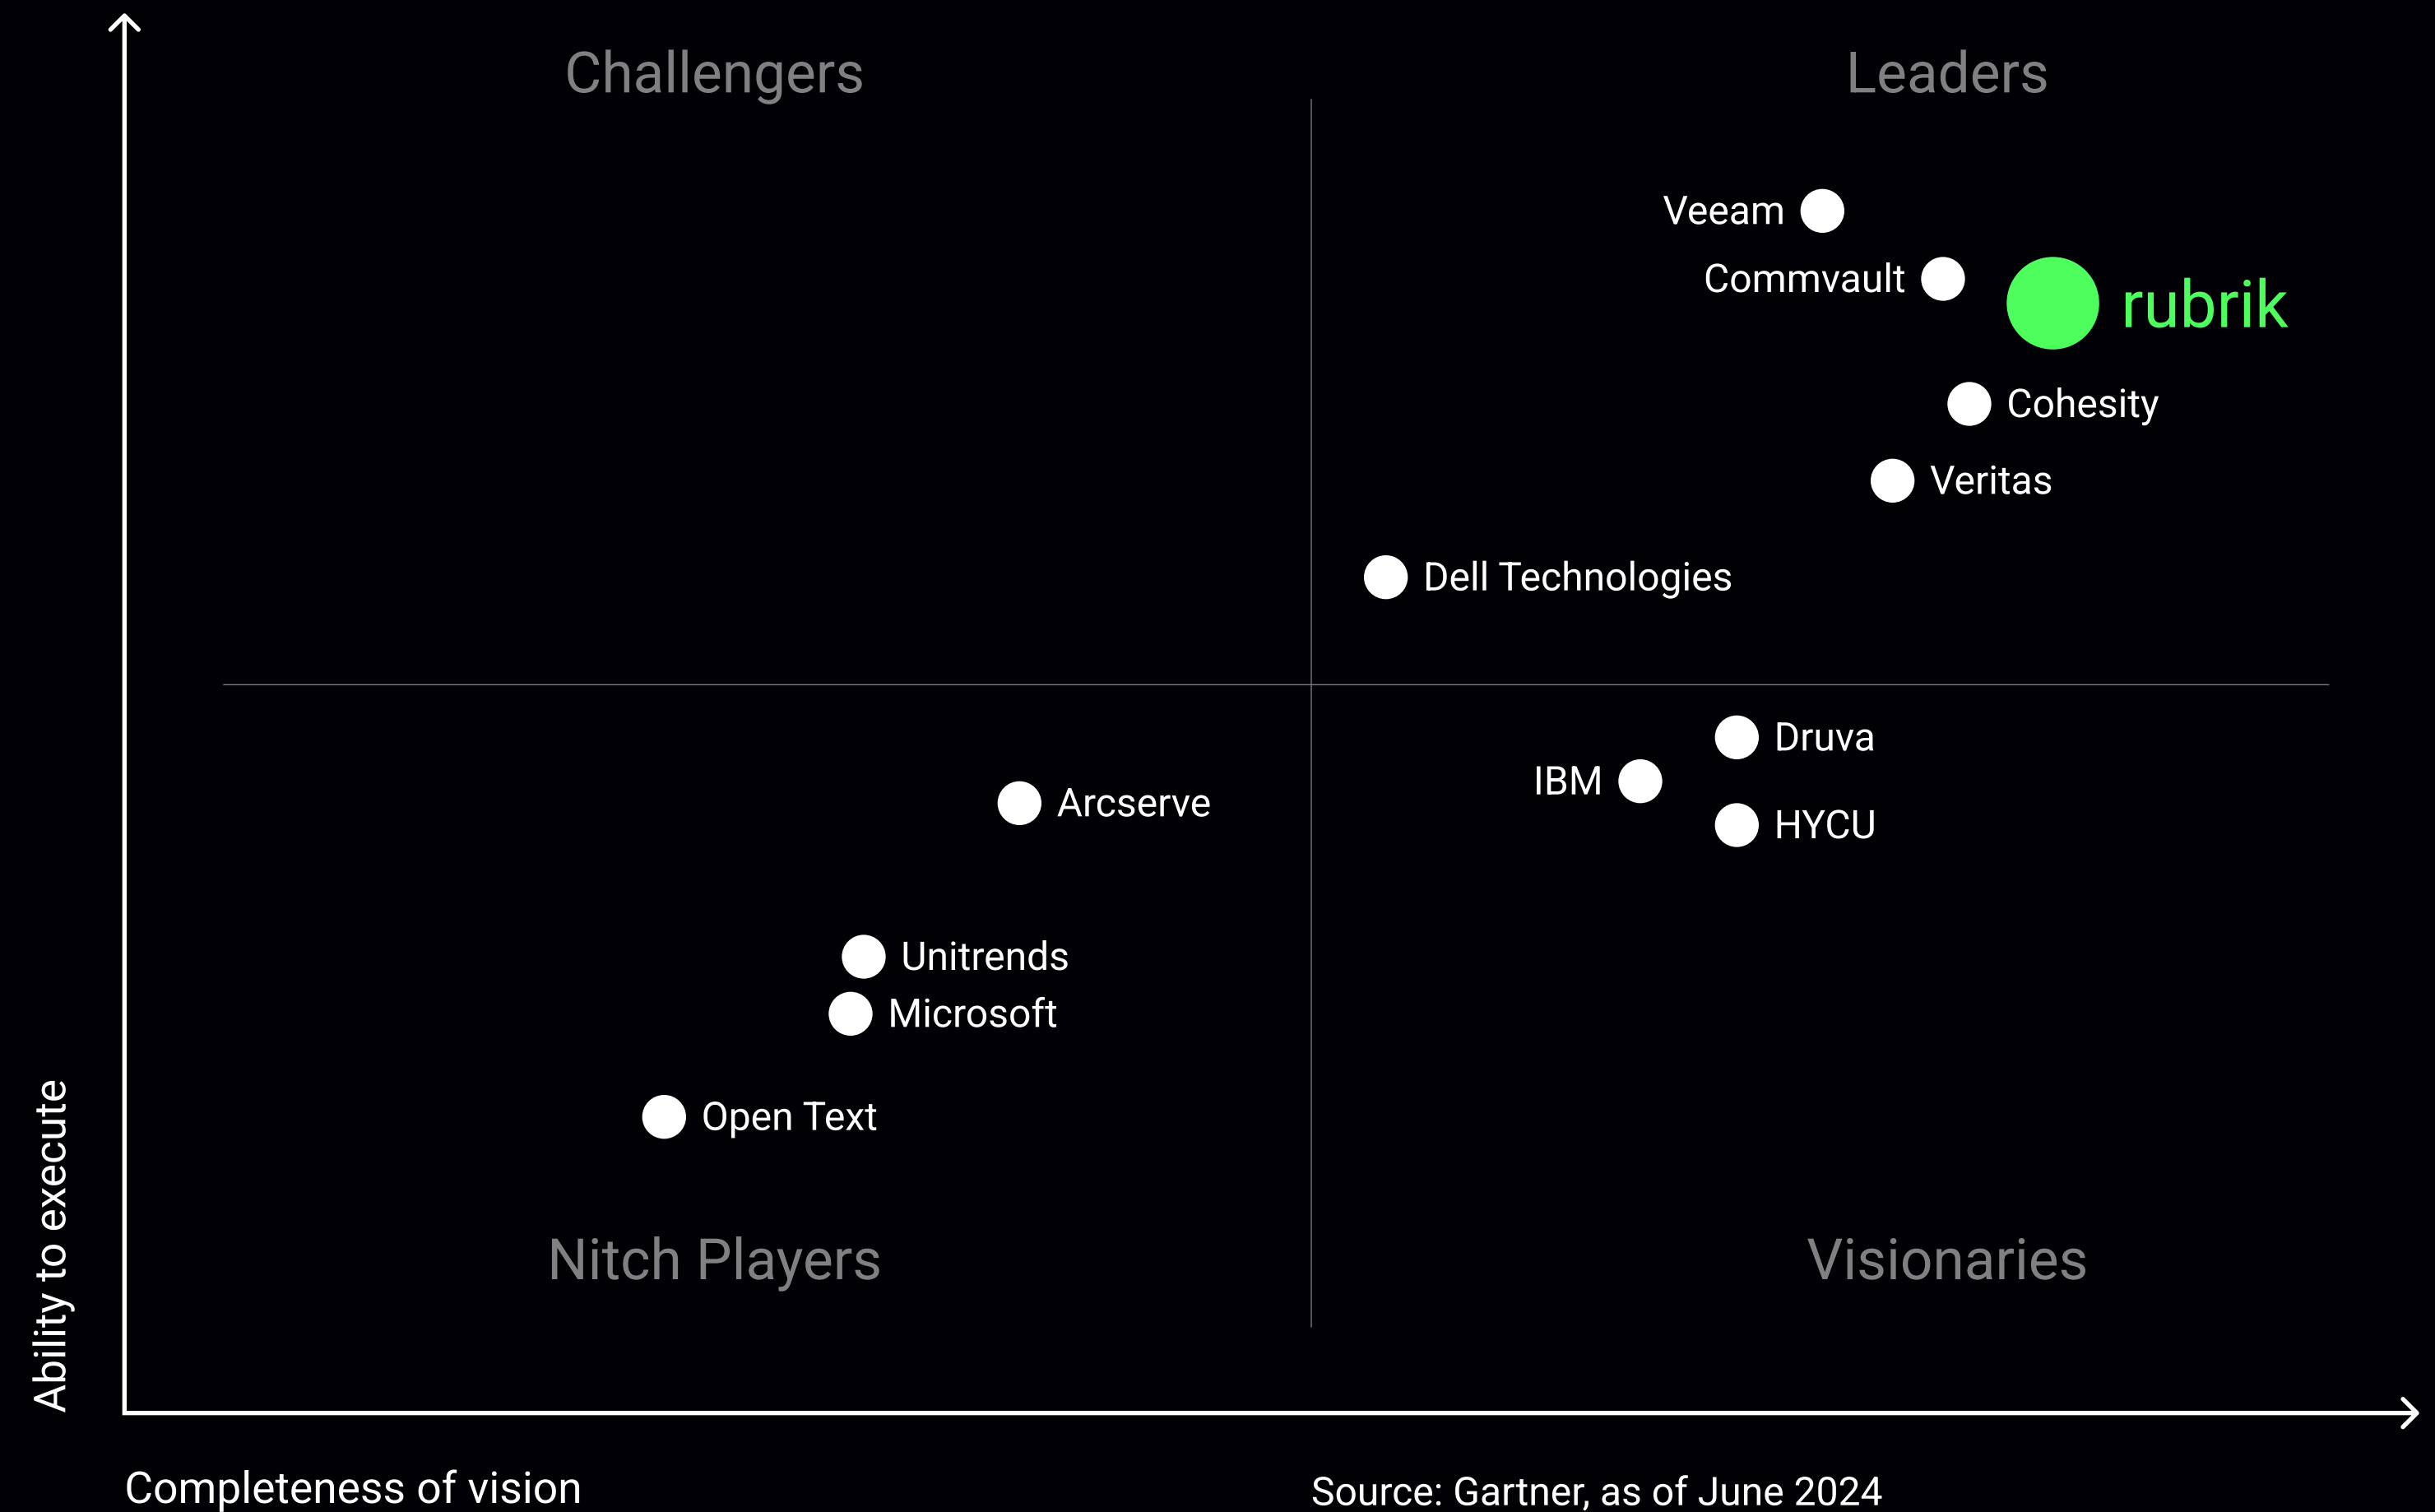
Challengers

Leaders

Veeam

Commvault

rubrik

Cohesity

Veritas

Dell Technologies

Druva

IBM

HYCU

Arcserve

Unitrends

Microsoft

Open Text

Nitch Players

Visionaries

Ability to execute

Completeness of vision

Source: Gartner, as of June 2024